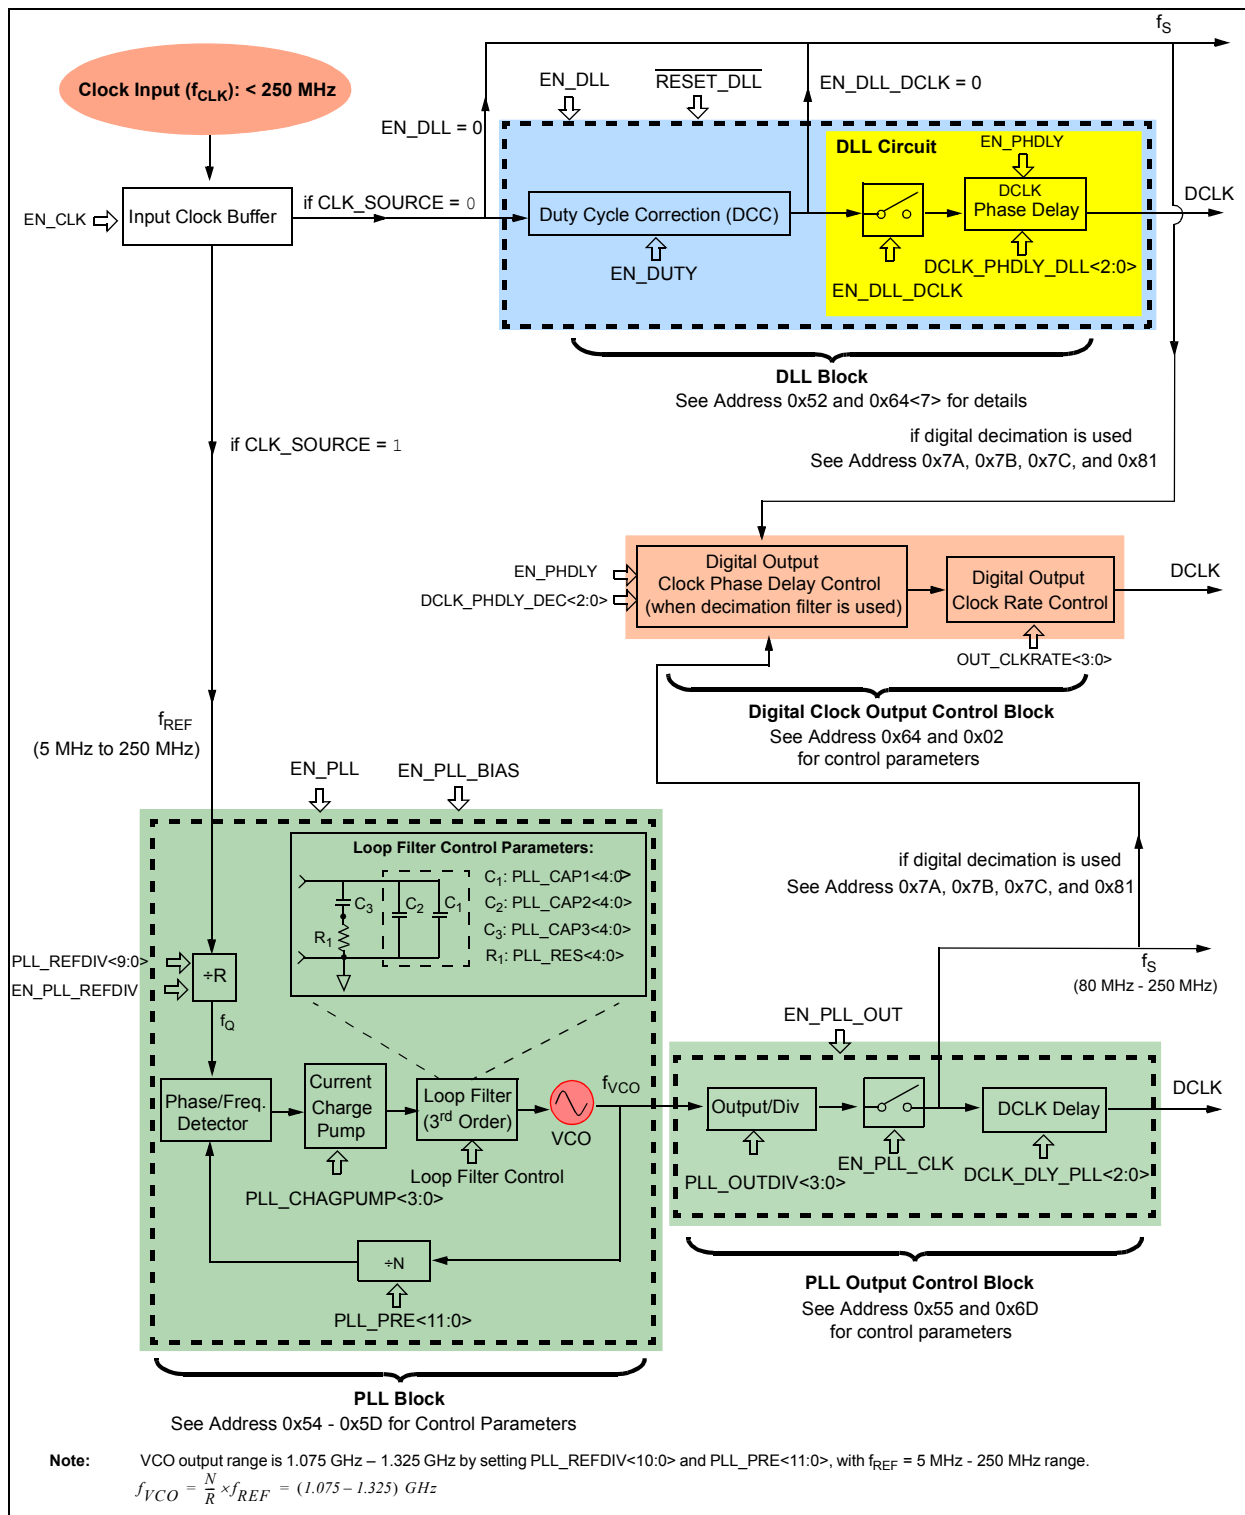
Clock Input ($f_{CLK}$): < 250 MHz

$f_S$

EN_DLL

$\overline{RESET\_DLL}$

EN_DLL_DCLK = 0

EN_DLL = 0

DLL Circuit

EN_PHDLY

EN_CLK

Input Clock Buffer

if CLK_SOURCE = 0

Duty Cycle Correction (DCC)

DCLK Phase Delay

DCLK

EN_DUTY

DCLK_PHDLY_DLL<2:0>

EN_DLL_DCLK

DLL Block
See Address 0x52 and 0x64<7> for details

if CLK_SOURCE = 1

if digital decimation is used
See Address 0x7A, 0x7B, 0x7C, and 0x81

EN_PHDLY

DCLK_PHDLY_DEC<2:0>

Digital Output Clock Phase Delay Control (when decimation filter is used)

Digital Output Clock Rate Control

DCLK

OUT_CLKRATE<3:0>

Digital Clock Output Control Block
See Address 0x64 and 0x02
for control parameters

$f_{REF}$
(5 MHz to 250 MHz)

EN_PLL

EN_PLL_BIAS

Loop Filter Control Parameters:

$C_3$ $C_2$ $C_1$ $R_1$

$C_1$: PLL_CAP1<4:0>
$C_2$: PLL_CAP2<4:0>
$C_3$: PLL_CAP3<4:0>
$R_1$: PLL_RES<4:0>

if digital decimation is used
See Address 0x7A, 0x7B, 0x7C, and 0x81

PLL_REFDIV<9:0>
EN_PLL_REFDIV

÷R

$f_Q$

$f_S$
(80 MHz - 250 MHz)

EN_PLL_OUT

Phase/Freq. Detector

Current Charge Pump

Loop Filter (3$^{rd}$ Order)

$f_{VCO}$

VCO

Output/Div

DCLK Delay

DCLK

Loop Filter Control

PLL_CHAGPUMP<3:0>

PLL_OUTDIV<3:0>

EN_PLL_CLK

DCLK_DLY_PLL<2:0>

÷N

PLL_PRE<11:0>

PLL Output Control Block
See Address 0x55 and 0x6D
for control parameters

PLL Block
See Address 0x54 - 0x5D for Control Parameters

Note: VCO output range is 1.075 GHz – 1.325 GHz by setting PLL_REFDIV<10:0> and PLL_PRE<11:0>, with $f_{REF}$ = 5 MHz - 250 MHz range.

$f_{VCO} = \frac{N}{R} \times f_{REF} = (1.075 - 1.325)\ GHz$